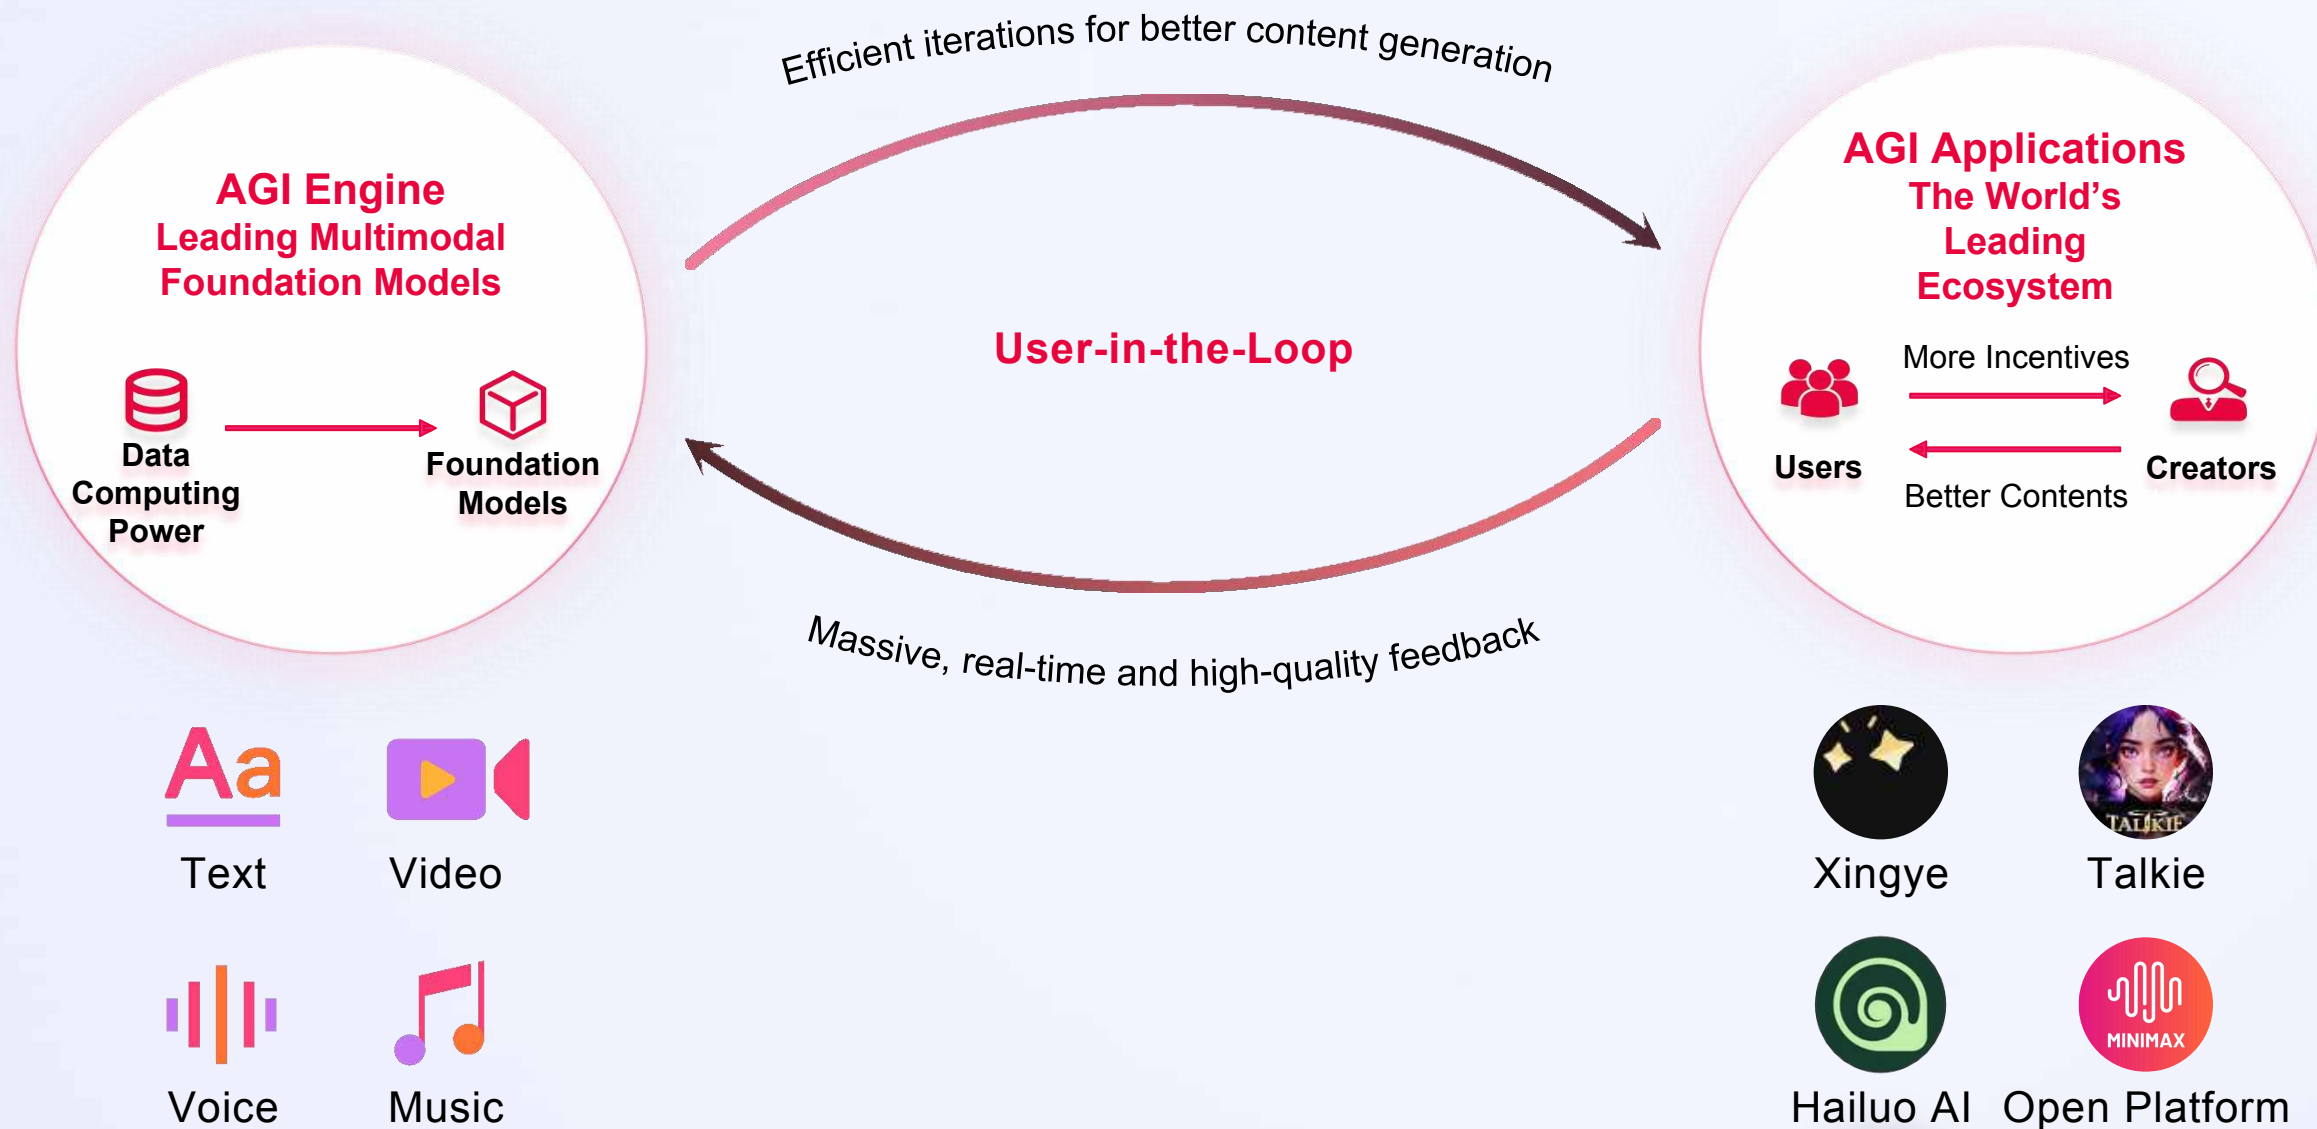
Efficient iterations for better content generation

AGI Engine
Leading Multimodal
Foundation Models

Data Computing Power

Foundation Models

User-in-the-Loop

AGI Applications
The World's Leading Ecosystem

More Incentives

Users

Creators

Better Contents

Massive, real-time and high-quality feedback

Aa

Text

Video

Voice

Music

Xingye

TALKIE

Talkie

MINIMAX

Hailuo AI

Open Platform